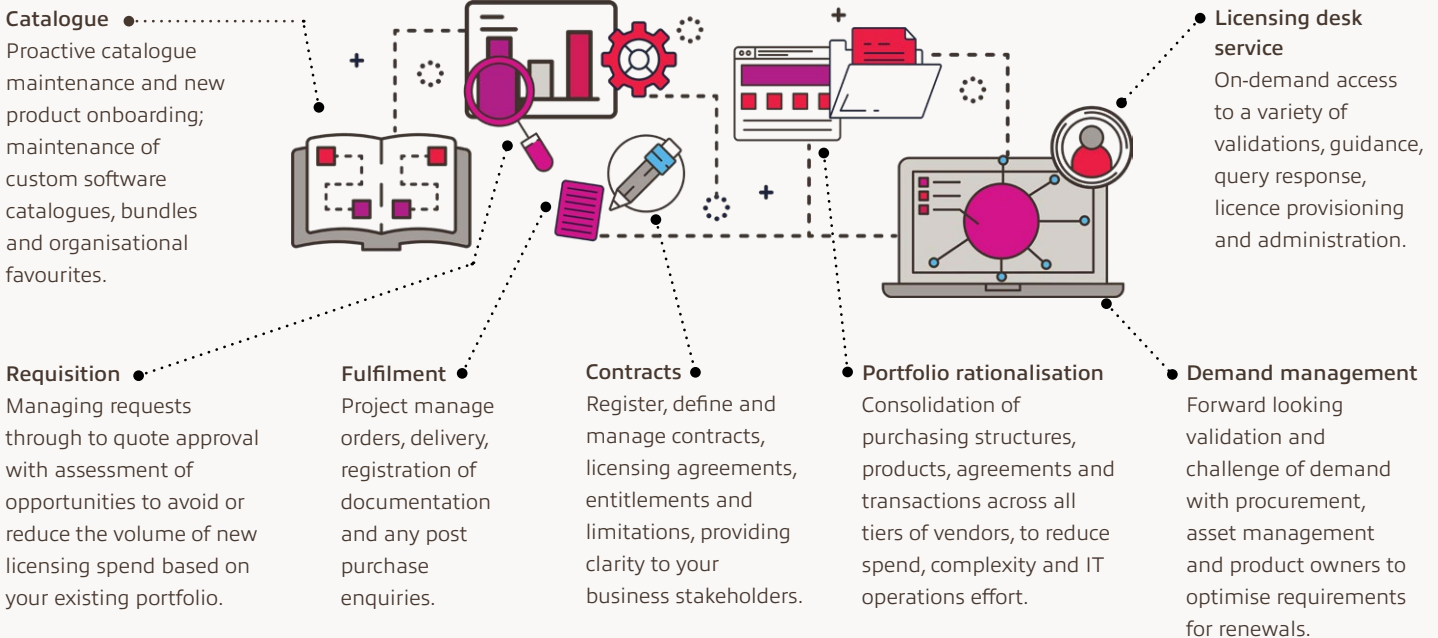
Catalogue
Proactive catalogue maintenance and new product onboarding; maintenance of custom software catalogues, bundles and organisational favourites.

Licensing desk service
On-demand access to a variety of validations, guidance, query response, licence provisioning and administration.

Requisition
Managing requests through to quote approval with assessment of opportunities to avoid or reduce the volume of new licensing spend based on your existing portfolio.

Fulfilment
Project manage orders, delivery, registration of documentation and any post purchase enquiries.

Contracts
Register, define and manage contracts, licensing agreements, entitlements and limitations, providing clarity to your business stakeholders.

Portfolio rationalisation
Consolidation of purchasing structures, products, agreements and transactions across all tiers of vendors, to reduce spend, complexity and IT operations effort.

Demand management
Forward looking validation and challenge of demand with procurement, asset management and product owners to optimise requirements for renewals.